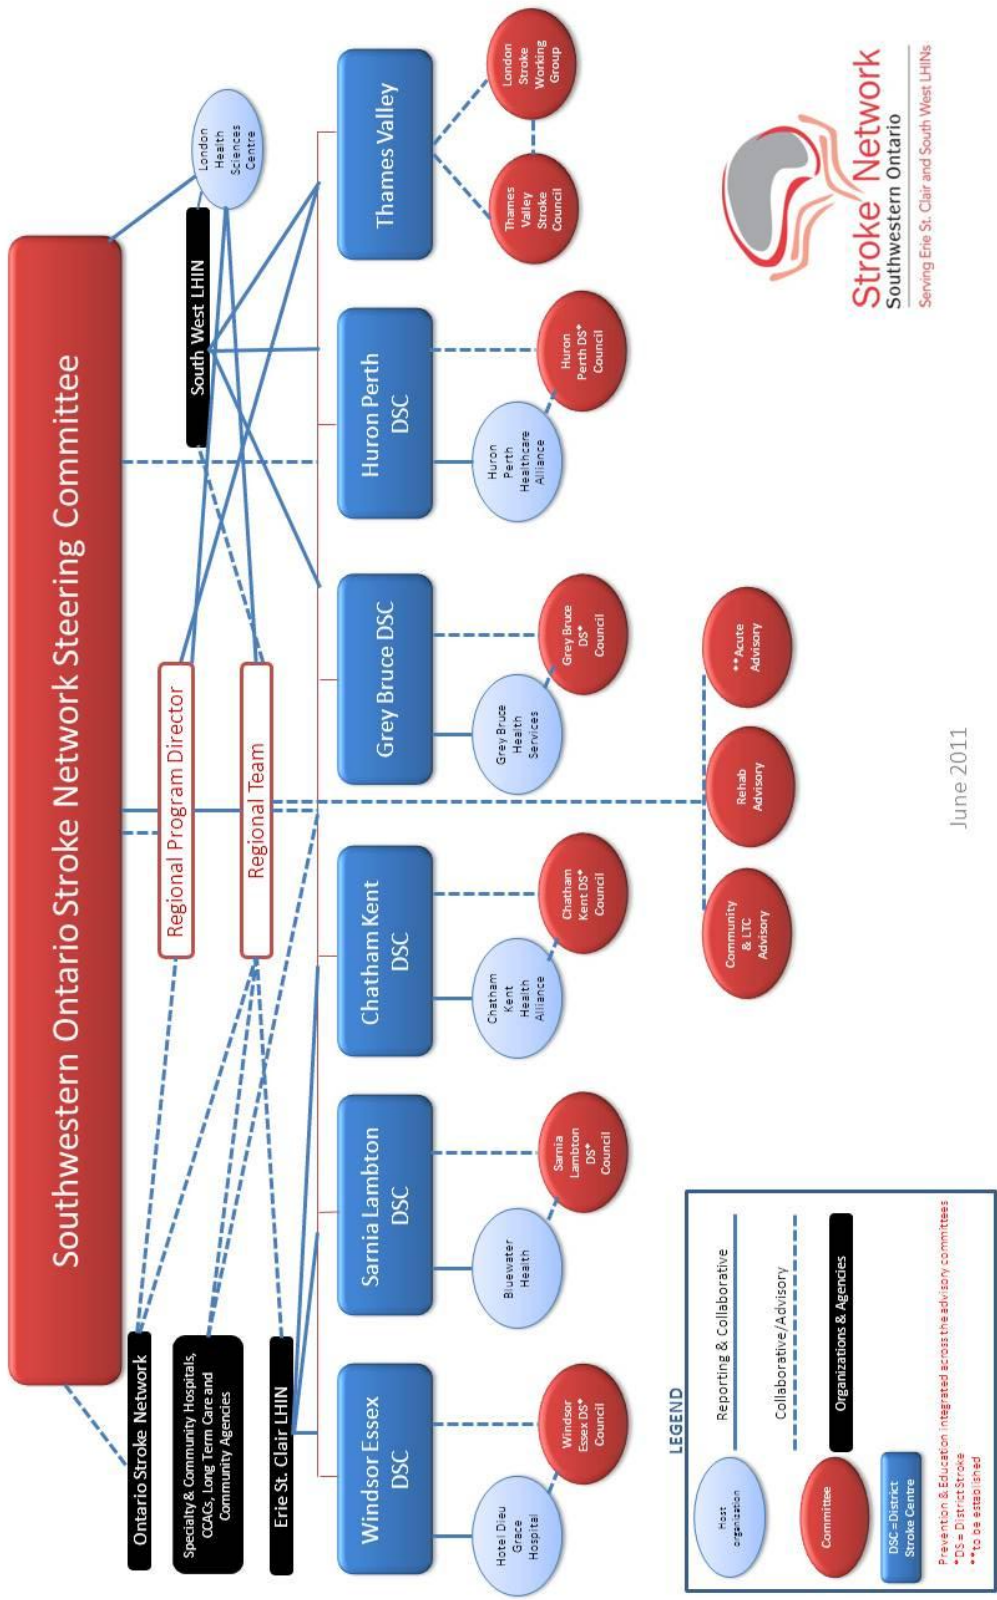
Southwestern Ontario Stroke Network Steering Committee

South West LHIN

London Health Sciences Centre

Regional Program Director

Regional Team

Ontario Stroke Network

Specialty & Community Hospitals, CCACs, Long Term Care and Community Agencies

Erie St. Clair LHIN

Windsor Essex DSC

Sarnia Lambton DSC

Chatham Kent DSC

Grey Bruce DSC

Huron Perth DSC

Thames Valley

Hotel Dieu Grace Hospital

Windsor Essex DS* Council

Bluewater Health

Sarnia Lambton DS* Council

Chatham Kent Health Alliance

Chatham Kent DS* Council

Grey Bruce Health Services

Grey Bruce DS* Council

Huron Perth Healthcare Alliance

Huron Perth DS* Council

Thames Valley Stroke Council

London Stroke Working Group

Community & LTC Advisory

Rehab Advisory

** Acute Advisory

June 2011

Stroke Network Southwestern Ontario
Serving Erie St. Clair and South West LHINs

LEGEND

Host organization

Reporting & Collaborative

Collaborative/Advisory

Committee

Organizations & Agencies

DSC = District Stroke Centre

Prevention & Education integrated across the advisory committees
*DS = District Stroke
**to be established